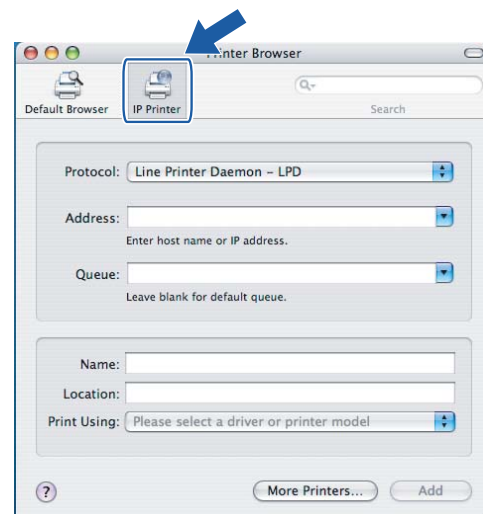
Printer Browser

Default Browser
IP Printer
Q-
Search

Protocol: Line Printer Daemon – LPD
Address:
Enter host name or IP address.
Queue:
Leave blank for default queue.

Name:
Location:
Print Using: Please select a driver or printer model

?
More Printers...
Add